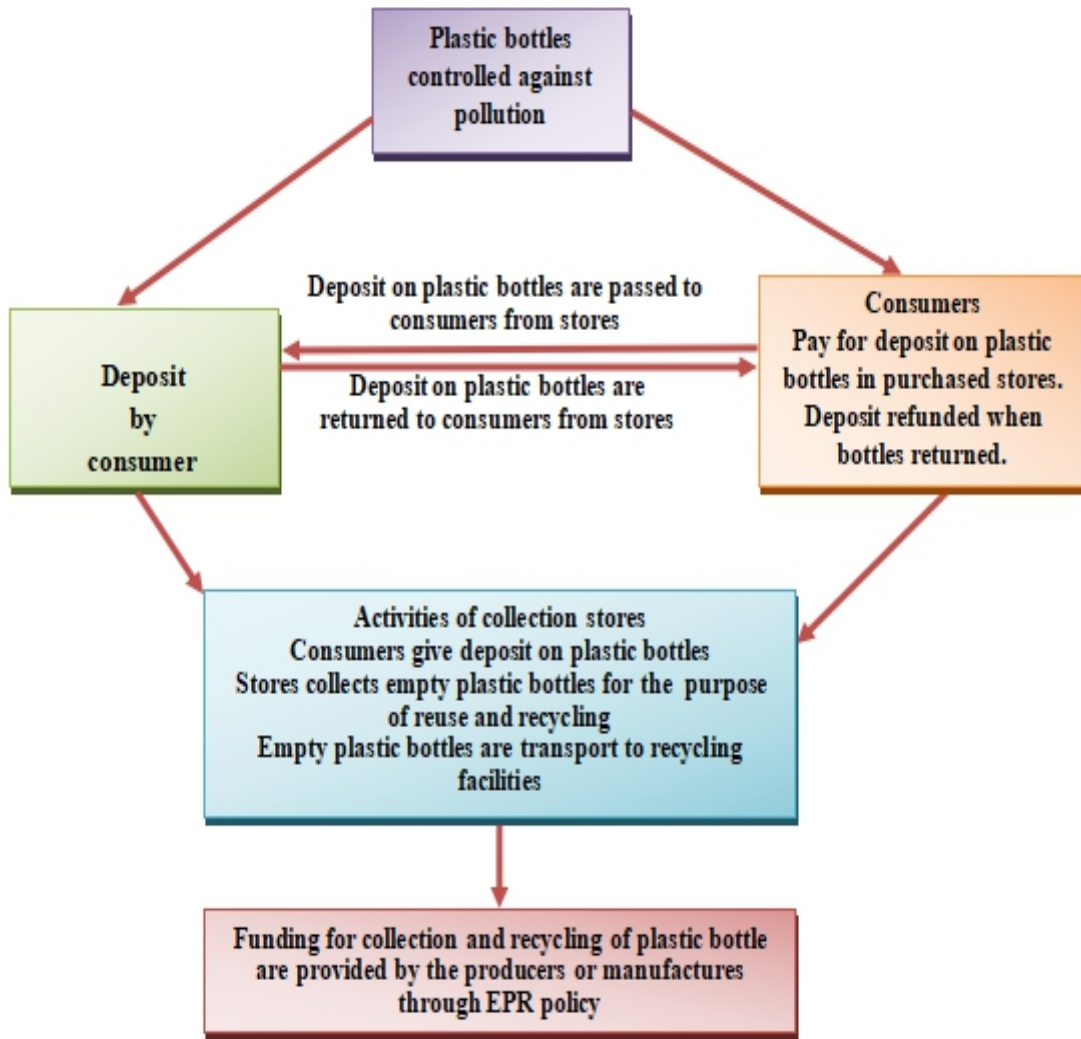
Plastic bottles controlled against pollution

Deposit on plastic bottles are passed to consumers from stores

Deposit by consumer

Deposit on plastic bottles are returned to consumers from stores

Consumers
Pay for deposit on plastic bottles in purchased stores.
Deposit refunded when bottles returned.

Activities of collection stores
Consumers give deposit on plastic bottles
Stores collects empty plastic bottles for the purpose of reuse and recycling
Empty plastic bottles are transport to recycling facilities

Funding for collection and recycling of plastic bottle are provided by the producers or manufactures through EPR policy